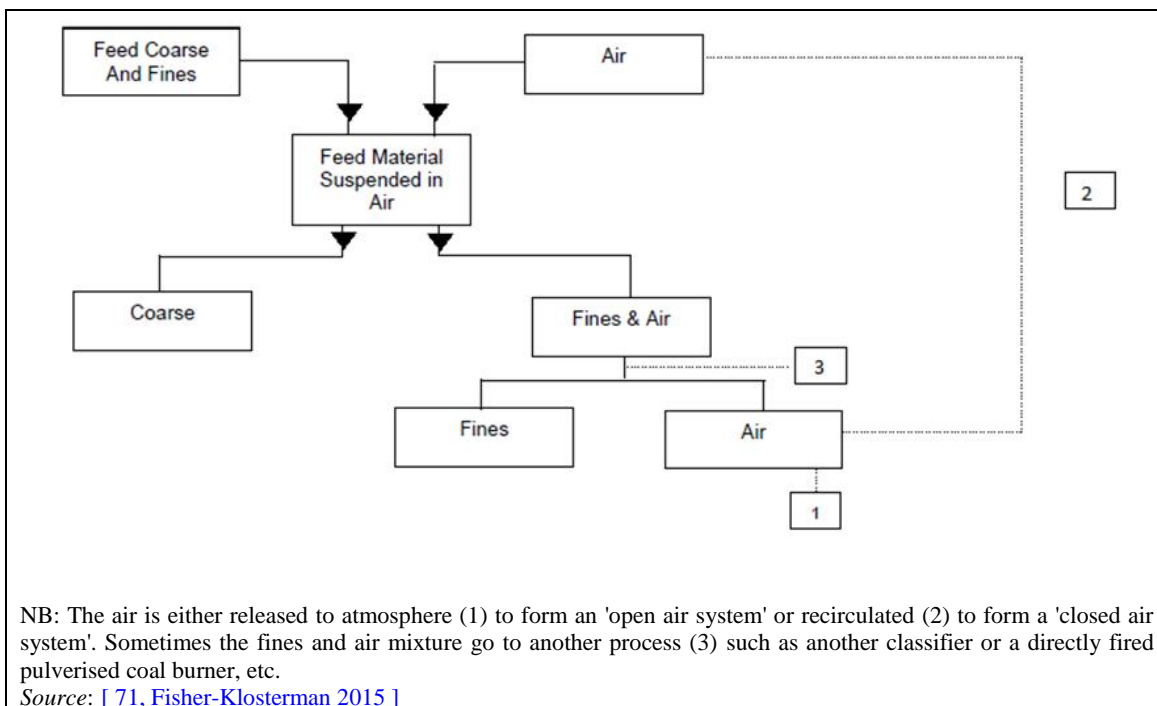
Feed Coarse And Fines

Air

Feed Material Suspended in Air

2

Coarse

Fines & Air

3

Fines

Air

1

NB: The air is either released to atmosphere (1) to form an 'open air system' or recirculated (2) to form a 'closed air system'. Sometimes the fines and air mixture go to another process (3) such as another classifier or a directly fired pulverised coal burner, etc.
*Source*: [ 71, Fisher-Klosterman 2015 ]